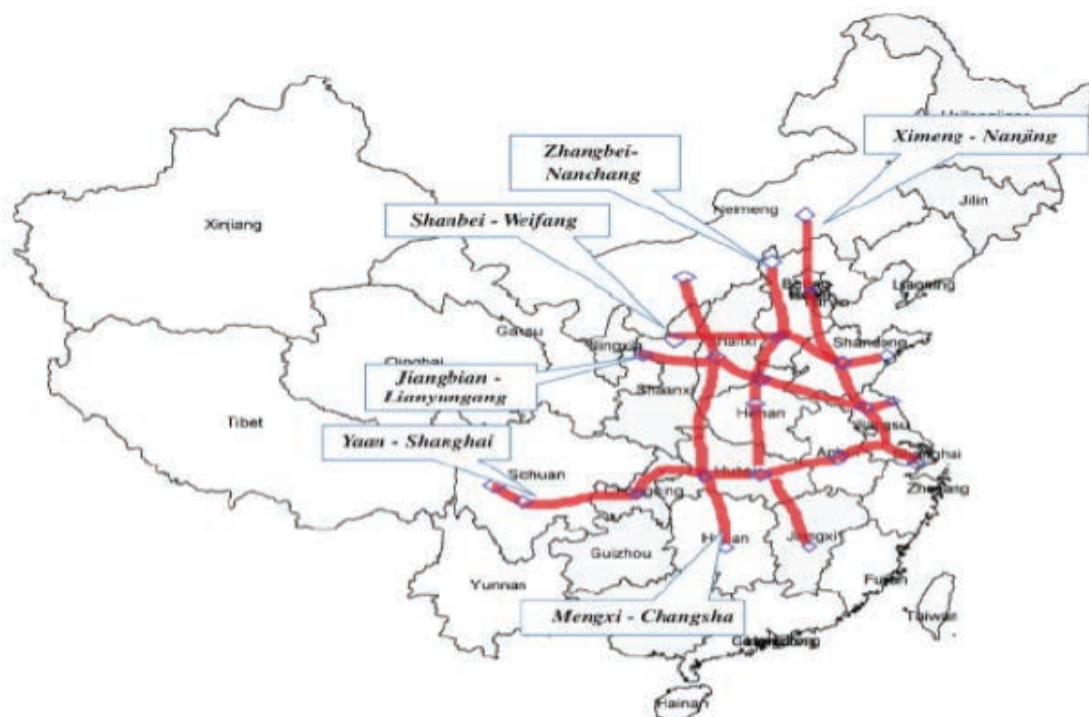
Ximeng - Nanjing

Zhangbei-
Nanchang

Shanbei - Weifang

Jiangbian -
Lianyungang

Yaan - Shanghai

Mengxi - Changsha

Heilongjiang
Neimeng
Jilin
Xinjiang
Liaoning
Gansu
Ningxia
Shanxi
Shandong
Qinghai
Shaanxi
Henan
Jiangsu
Tibet
Anhui
Shanghai
Sichuan
Hubei
Chongqing
Zhejiang
Hunan
Jiangxi
Guizhou
Yunnan
Fujian
Taiwan
Guangdong
Hainan